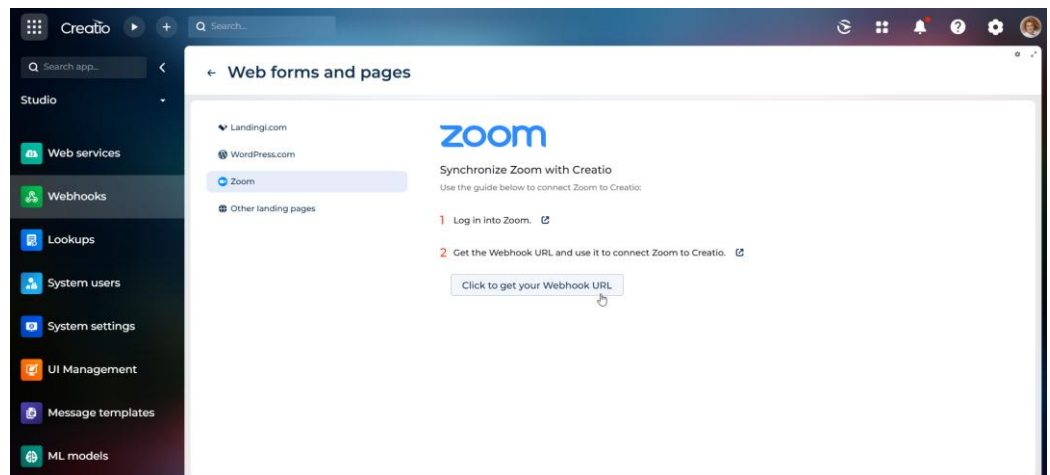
Creatio

Search...

Search app...

Studio

Web services

Webhooks

Lookups

System users

System settings

UI Management

Message templates

ML models

← Web forms and pages

Landingi.com

WordPress.com

Zoom

Other landing pages

zoom

Synchronize Zoom with Creatio

Use the guide below to connect Zoom to Creatio:

1 Log in into Zoom.

2 Get the Webhook URL and use it to connect Zoom to Creatio.

Click to get your Webhook URL